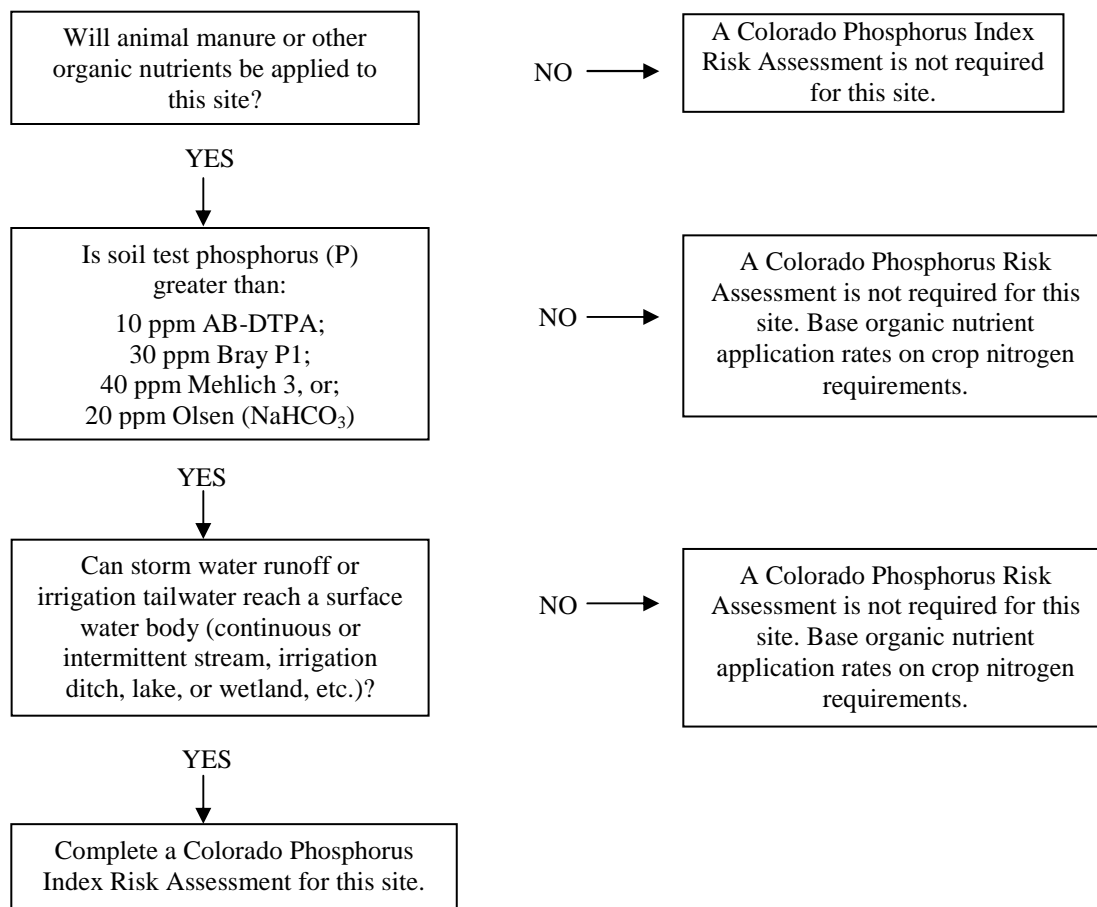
Will animal manure or other organic nutrients be applied to this site?

NO

A Colorado Phosphorus Index Risk Assessment is not required for this site.

YES

Is soil test phosphorus (P) greater than:
10 ppm AB-DTPA;
30 ppm Bray P1;
40 ppm Mehlich 3, or;
20 ppm Olsen ($NaHCO_3$)

NO

A Colorado Phosphorus Risk Assessment is not required for this site. Base organic nutrient application rates on crop nitrogen requirements.

YES

Can storm water runoff or irrigation tailwater reach a surface water body (continuous or intermittent stream, irrigation ditch, lake, or wetland, etc.)?

NO

A Colorado Phosphorus Risk Assessment is not required for this site. Base organic nutrient application rates on crop nitrogen requirements.

YES

Complete a Colorado Phosphorus Index Risk Assessment for this site.